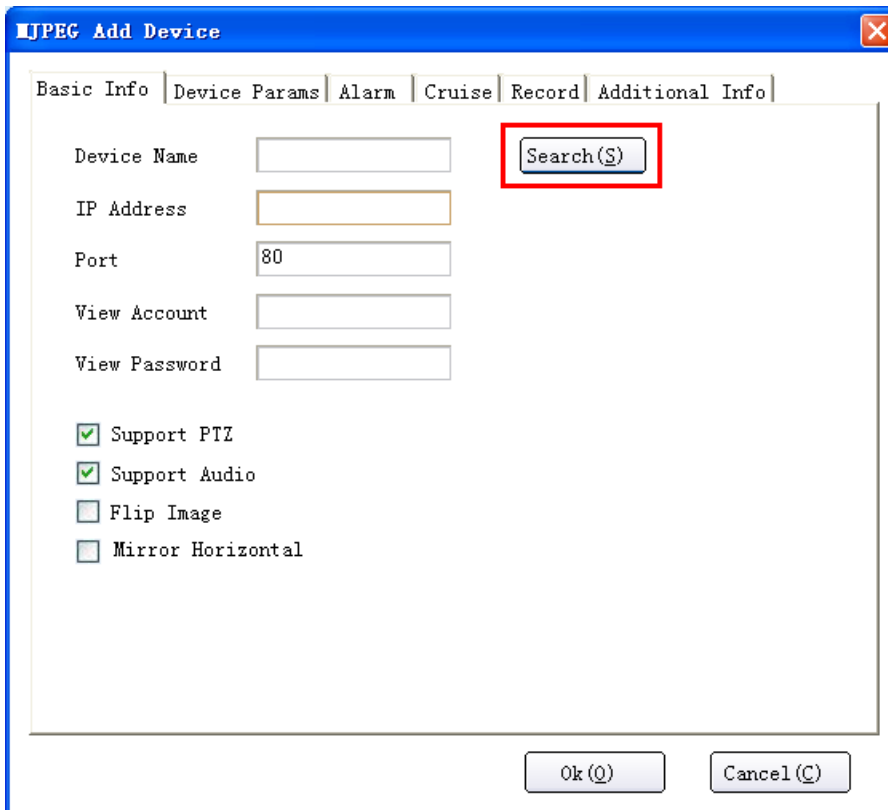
MJPEG Add Device

Basic Info | Device Params | Alarm | Cruise | Record | Additional Info

Device Name

Search(S)

IP Address

Port 80

View Account

View Password

Support PTZ

Support Audio

Flip Image

Mirror Horizontal

Ok(O)

Cancel(C)